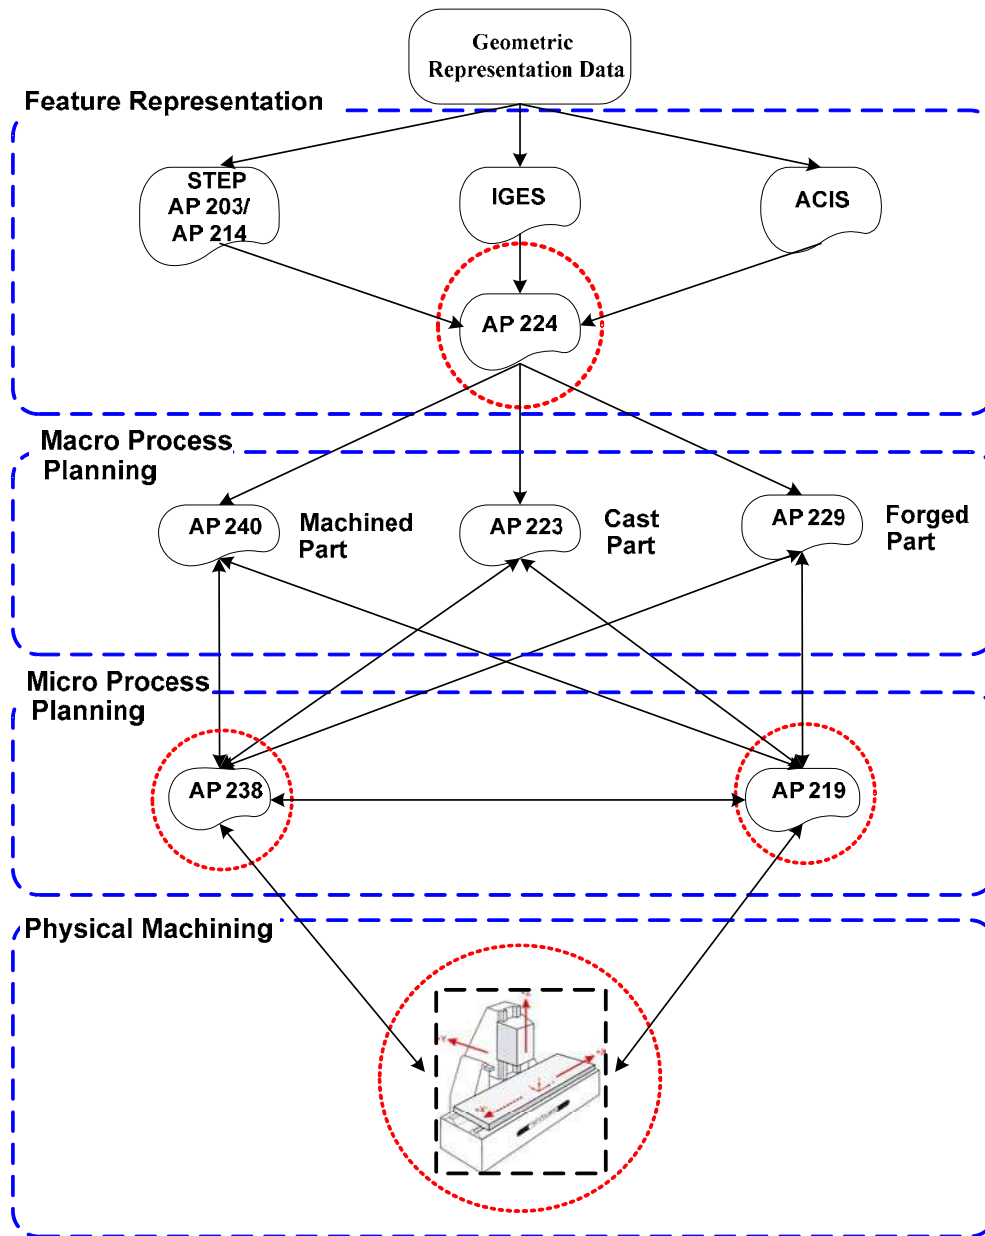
Geometric Representation Data

Feature Representation

STEP AP 203/ AP 214

IGES

ACIS

AP 224

Macro Process Planning

AP 240

Machined Part

AP 223

Cast Part

AP 229

Forged Part

Micro Process Planning

AP 238

AP 219

Physical Machining